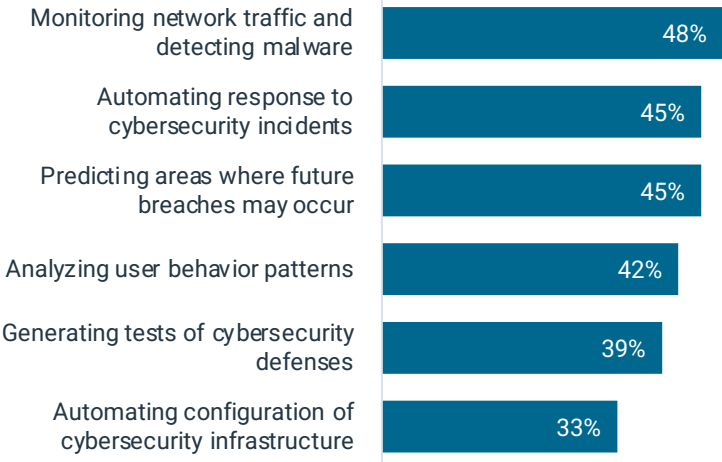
Monitoring network traffic and detecting malware
48%

Automating response to cybersecurity incidents
45%

Predicting areas where future breaches may occur
45%

Analyzing user behavior patterns
42%

Generating tests of cybersecurity defenses
39%

Automating configuration of cybersecurity infrastructure
33%